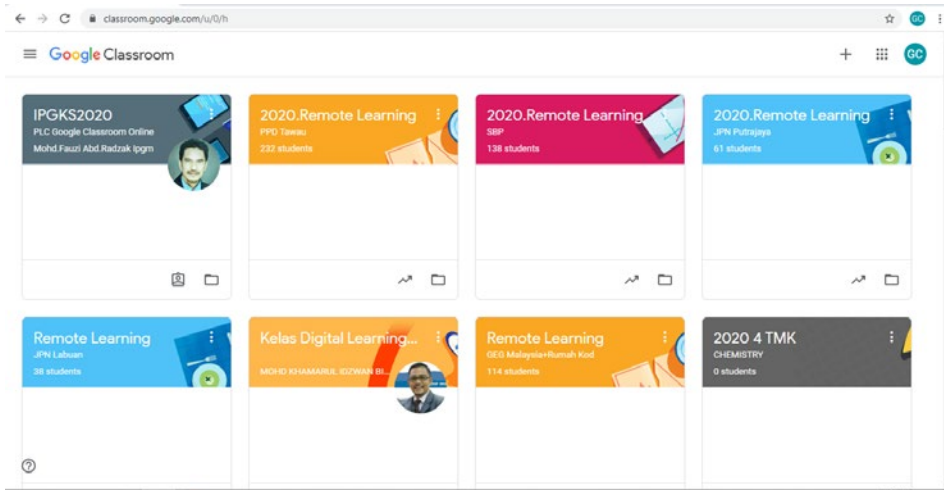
classroom.google.com/u/0/h

GC

Google Classroom

GC

IPGKS2020
PLC Google Classroom Online
Mohd.Fauzi Abd.Radzak Ipgm

2020.Remote Learning
PPD Tawau
232 students

2020.Remote Learning
SBP
138 students

2020.Remote Learning
JPN Putrajaya
61 students

Remote Learning
JPN Labuan
38 students

Kelas Digital Learning...
MOHD KHAMARUL IDZWAN BI...

Remote Learning
GEG Malaysia+Rumah Kod
114 students

2020 4 TMK
CHEMISTRY
0 students